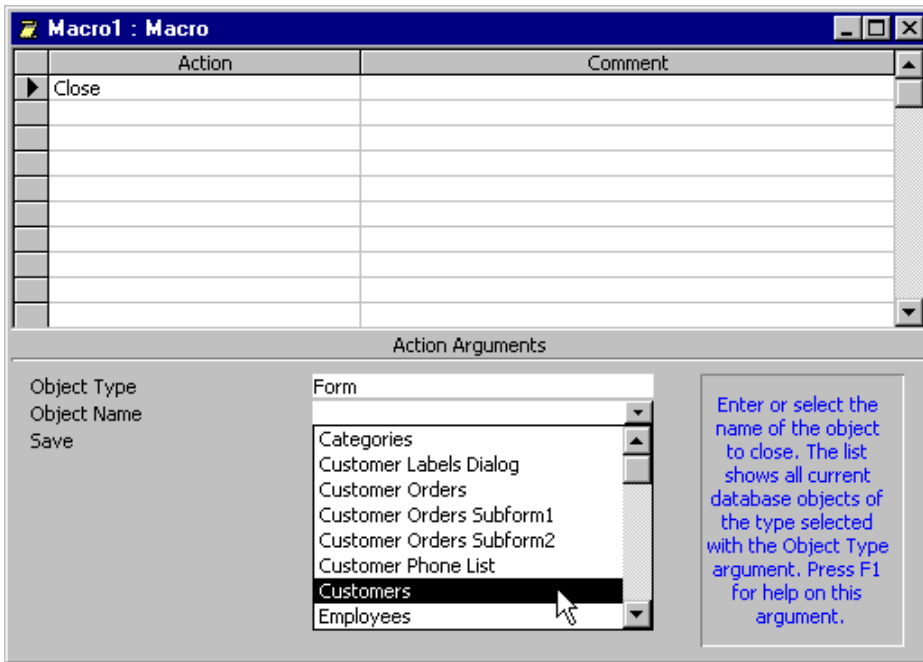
Macro1 : Macro

| Action | Comment |
|---|---|
| Close | |

Action Arguments

Object Type Form
Object Name
Save

Categories
Customer Labels Dialog
Customer Orders
Customer Orders Subform1
Customer Orders Subform2
Customer Phone List
Customers
Employees

Enter or select the name of the object to close. The list shows all current database objects of the type selected with the Object Type argument. Press F1 for help on this argument.